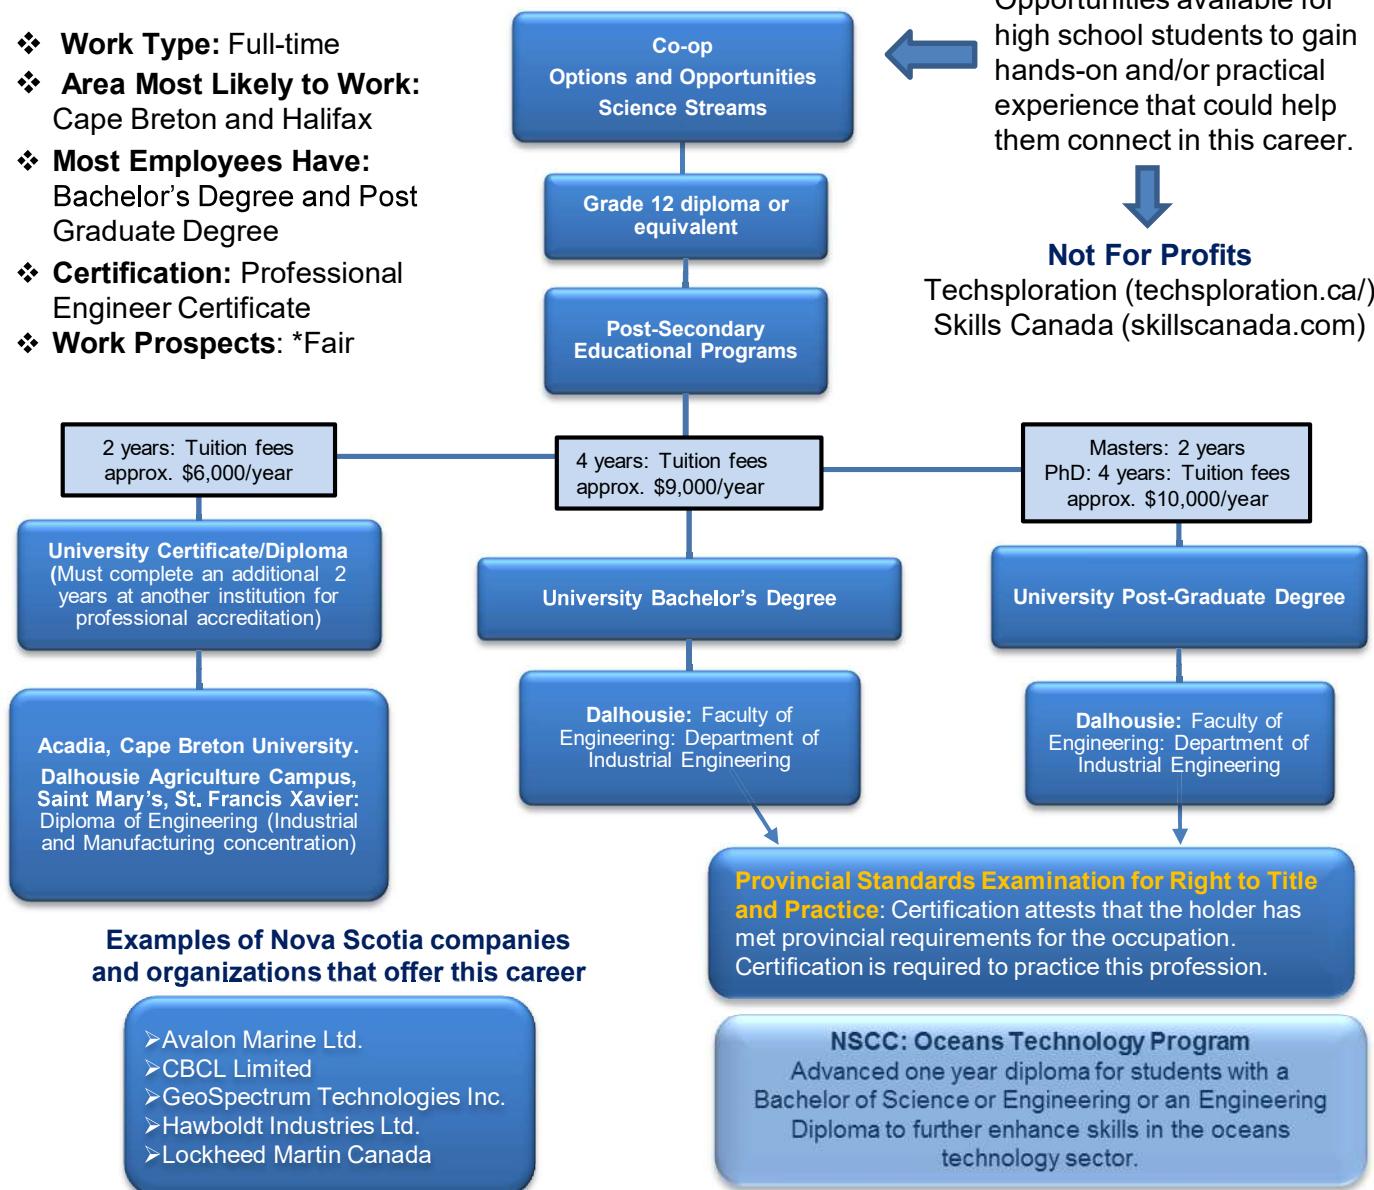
❖ **Work Type:** Full-time
❖ **Area Most Likely to Work:** Cape Breton and Halifax
❖ **Most Employees Have:** Bachelor's Degree and Post Graduate Degree
❖ **Certification:** Professional Engineer Certificate
❖ **Work Prospects**: *Fair

Co-op
Options and Opportunities
Science Streams

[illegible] high school students to gain hands-on and/or practical experience that could help them connect in this career.

Not For Profits
Techsploration (techsploration.ca/)
Skills Canada (skillscanada.com)

Grade 12 diploma or equivalent

Post-Secondary Educational Programs

2 years: Tuition fees approx. $6,000/year

4 years: Tuition fees approx. $9,000/year

Masters: 2 years
PhD: 4 years: Tuition fees approx. $10,000/year

University Certificate/Diploma (Must complete an additional 2 years at another institution for professional accreditation)

University Bachelor's Degree

University Post-Graduate Degree

Acadia, Cape Breton University.
Dalhousie Agriculture Campus, Saint Mary's, St. Francis Xavier: Diploma of Engineering (Industrial and Manufacturing concentration)

Dalhousie: Faculty of Engineering: Department of Industrial Engineering

Dalhousie: Faculty of Engineering: Department of Industrial Engineering

Provincial Standards Examination for Right to Title and Practice: Certification attests that the holder has met provincial requirements for the occupation. Certification is required to practice this profession.

Examples of Nova Scotia companies and organizations that offer this career

➢Avalon Marine Ltd.
➢CBCL Limited
➢GeoSpectrum Technologies Inc.
➢Hawboldt Industries Ltd.
➢Lockheed Martin Canada

NSCC: Oceans Technology Program
Advanced one year diploma for students with a Bachelor of Science or Engineering or an Engineering Diploma to further enhance skills in the oceans technology sector.